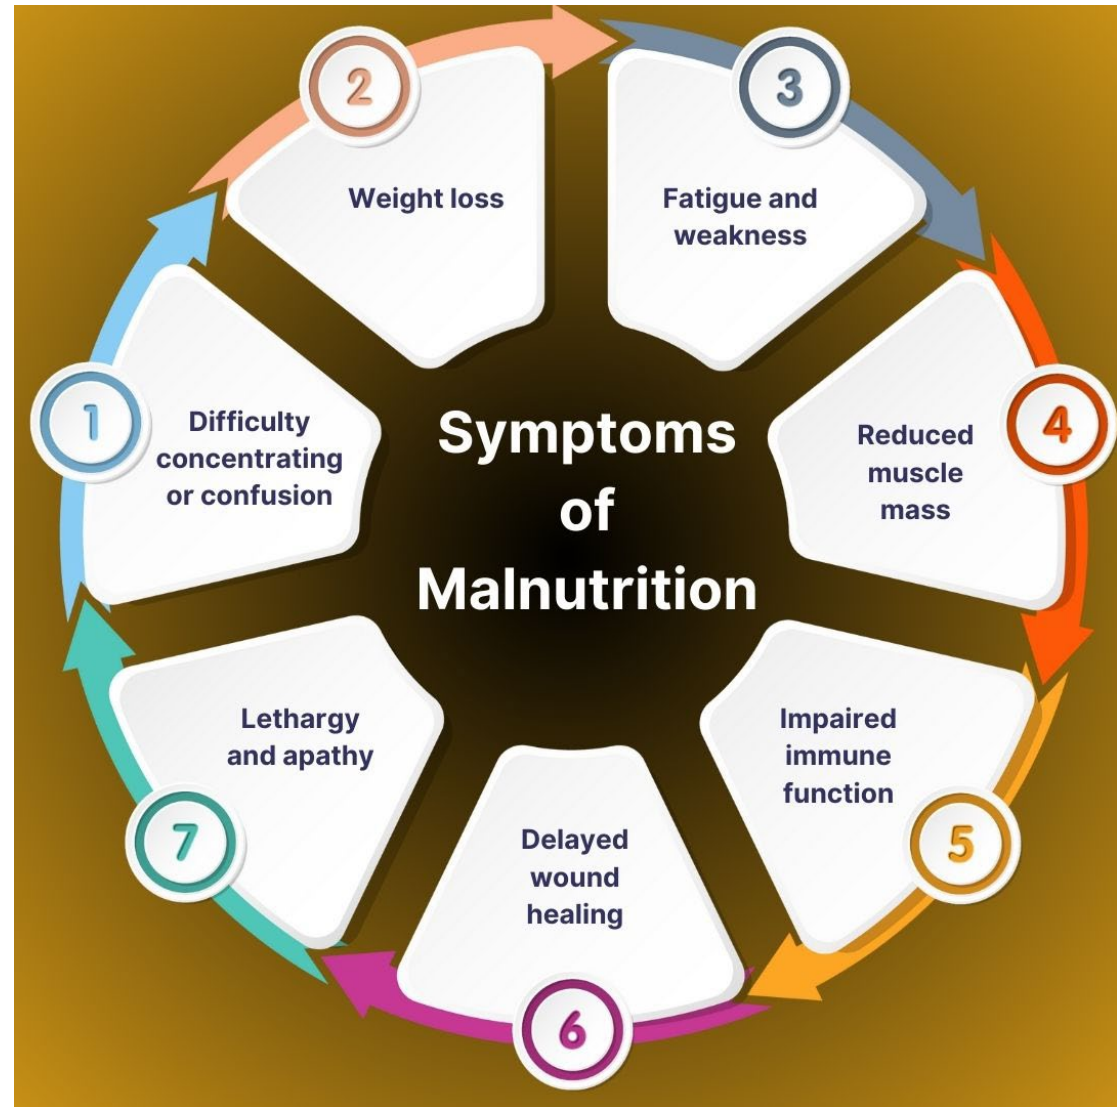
Symptoms of Malnutrition

1
Difficulty concentrating or confusion

2
Weight loss

3
Fatigue and weakness

4
Reduced muscle mass

5
Impaired immune function

6
Delayed wound healing

7
Lethargy and apathy